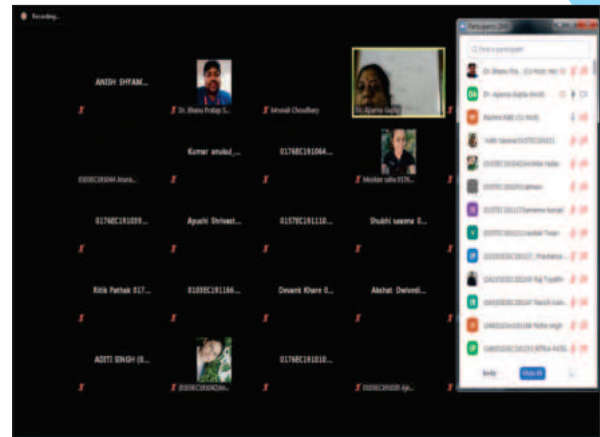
Recording...

ANISH SHYAM...

Dr. Bhanu Pratap S...

Arvind Choudhary

Dr. Aparna Gupta

Kumar anubul_...

0176EC191064...

0105EC191044 Anshi...

Muskan Jahu 0176...

0176EC191039...

Ayushi Shrivast...

0157EC191110...

Shubhi saxena 0...

Ritik Pathak 017...

0105EC191166...

Devank Khare 0...

Akshat Dwivedi...

ADITI SINGH (0...

0105EC191042Ani...

0176EC191010...

0105EC191030 Aj...

Participants (84)

Find a participant

Dr. Bhanu Pra... (Co-Host, Me) 

Dr. Aparna Gupta (Host)

Rashmi Rathi (Co-Host)

Aditi Saxena 0157EC191011

0105EC191043Ankita Yadav

0157EC191053Akram

0105EC191117Sameena Kumari

0105EC191111Anshul Tiwari

0101EC191127_Prashansa

0163EC191049 Raj Tripathi

0163EC191047 Ravish Gaw...

0148EC191038 Pulkit singh

0148EC191053 RITIKA PATEL

Invite

Mute All